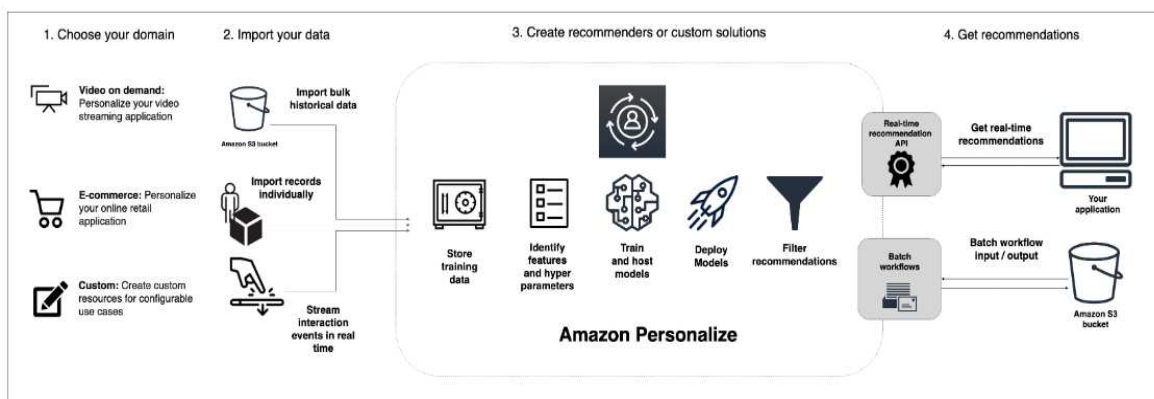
1. Choose your domain

Video on demand: Personalize your video streaming application

E-commerce: Personalize your online retail application

Custom: Create custom resources for configurable use cases

2. Import your data

Import bulk historical data

Amazon S3 bucket

Import records individually

Stream interaction events in real time

3. Create recommenders or custom solutions

Store training data

Identify features and hyper parameters

Train and host models

Deploy Models

Filter recommendations

Amazon Personalize

4. Get recommendations

Real-time recommendation API

Get real-time recommendations

Your application

Batch workflows

Batch workflow input / output

Amazon S3 bucket